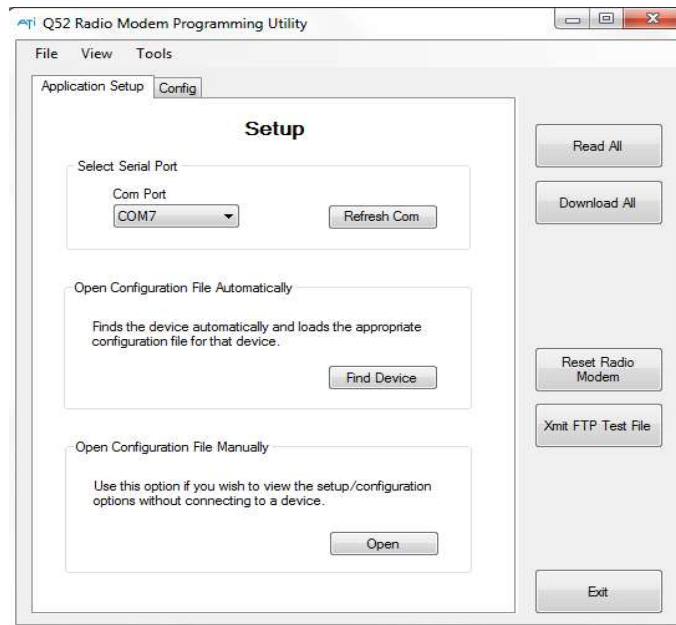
ATI Q52 Radio Modem Programming Utility

File View Tools

Application Setup Config

Setup

Select Serial Port

Com Port

COM7

Refresh Com

Open Configuration File Automatically

Finds the device automatically and loads the appropriate configuration file for that device.

Find Device

Open Configuration File Manually

Use this option if you wish to view the setup/configuration options without connecting to a device.

Open

Read All

Download All

Reset Radio Modem

Xmit FTP Test File

Exit